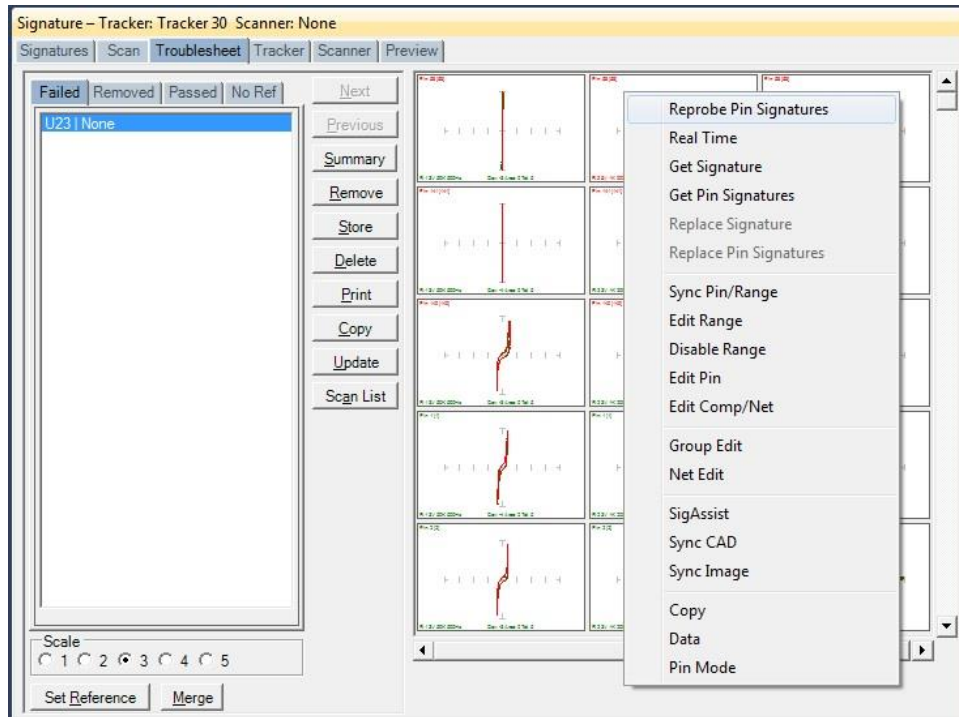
Signature – Tracker: Tracker 30 Scanner: None

Signatures | Scan | Troublesheet | Tracker | Scanner | Preview

Failed | Removed | Passed | No Ref

U23 | None

Next
Previous
Summary
Remove
Store
Delete
Print
Copy
Update
Scan List

Scale
1 2 3 4 5

Set Reference
Merge

Reprobe Pin Signatures
Real Time
Get Signature
Get Pin Signatures
Replace Signature
Replace Pin Signatures
Sync Pin/Range
Edit Range
Disable Range
Edit Pin
Edit Comp/Net
Group Edit
Net Edit
SigAssist
Sync CAD
Sync Image
Copy
Data
Pin Mode